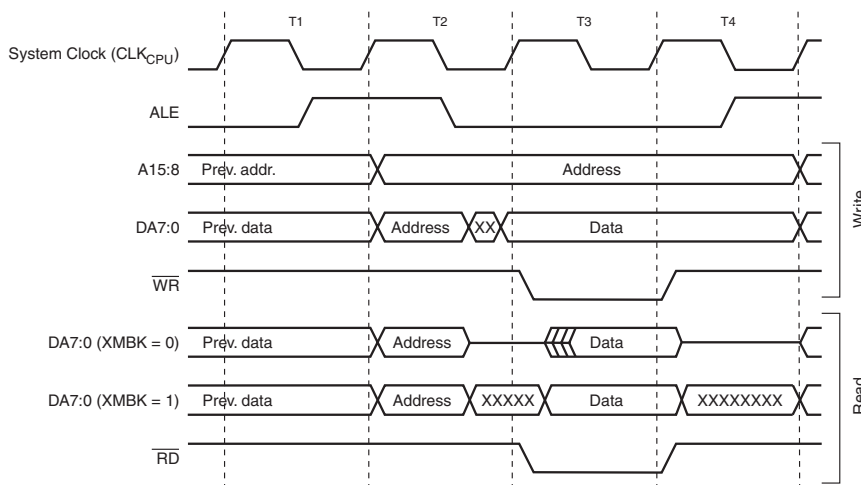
T1 T2 T3 T4

System Clock ($CLK_{CPU}$)

ALE

A15:8 Prev. addr. Address

DA7:0 Prev. data Address XX Data

$\overline{WR}$

DA7:0 (XMBK = 0) Prev. data Address Data

DA7:0 (XMBK = 1) Prev. data Address XXXXX Data XXXXXXXX

$\overline{RD}$

Write

Read